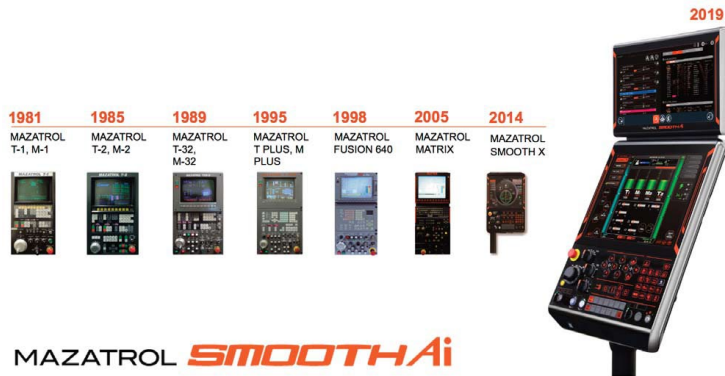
2019

1981
MAZATROL T-1, M-1

1985
MAZATROL T-2, M-2

1989
MAZATROL T-32, M-32

1995
MAZATROL T PLUS, M PLUS

1998
MAZATROL FUSION 640

2005
MAZATROL MATRIX

2014
MAZATROL SMOOTH X

MAZATROL SMOOTH Ai